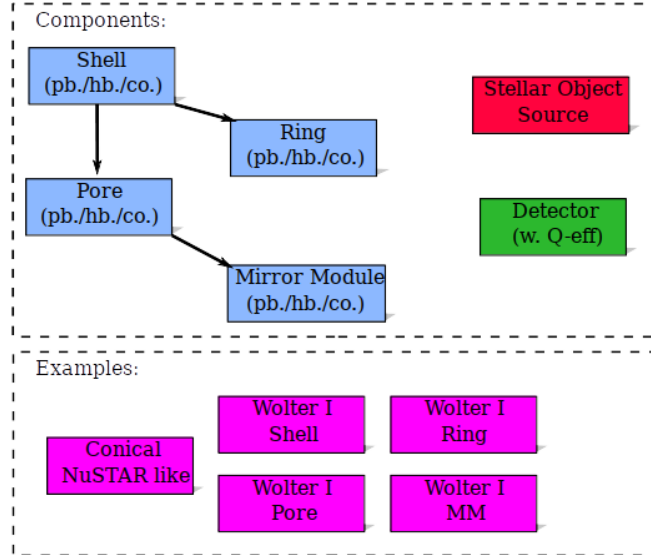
Components:

Shell
(pb./hb./co.)

Ring
(pb./hb./co.)

Pore
(pb./hb./co.)

Mirror Module
(pb./hb./co.)

Stellar Object
Source

Detector
(w. Q-eff)

Examples:

Conical
NuSTAR like

Wolter I
Shell

Wolter I
Ring

Wolter I
Pore

Wolter I
MM